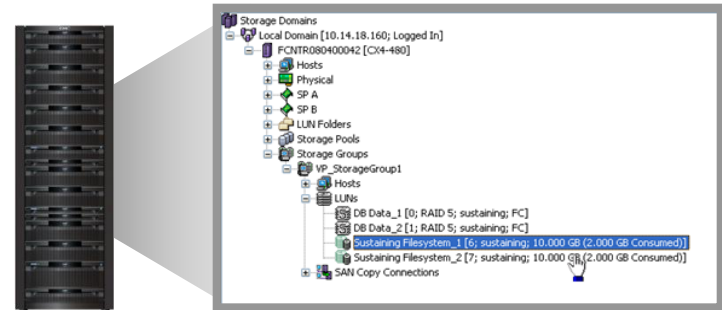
Storage Domains
Local Domain [10.14.18.160; Logged In]
FCNTR080400042 [CX4-480]
Hosts
Physical
SP A
SP B
LUN Folders
Storage Pools
Storage Groups
VP_StorageGroup1
Hosts
LUNs
DB Data_1 [0; RAID 5; sustaining; FC]
DB Data_2 [1; RAID 5; sustaining; FC]
Sustaining Filesystem_1 [6; sustaining; 10.000 GB (2.000 GB Consumed)]
Sustaining Filesystem_2 [7; sustaining; 10.000 GB (2.000 GB Consumed)]
SAN Copy Connections